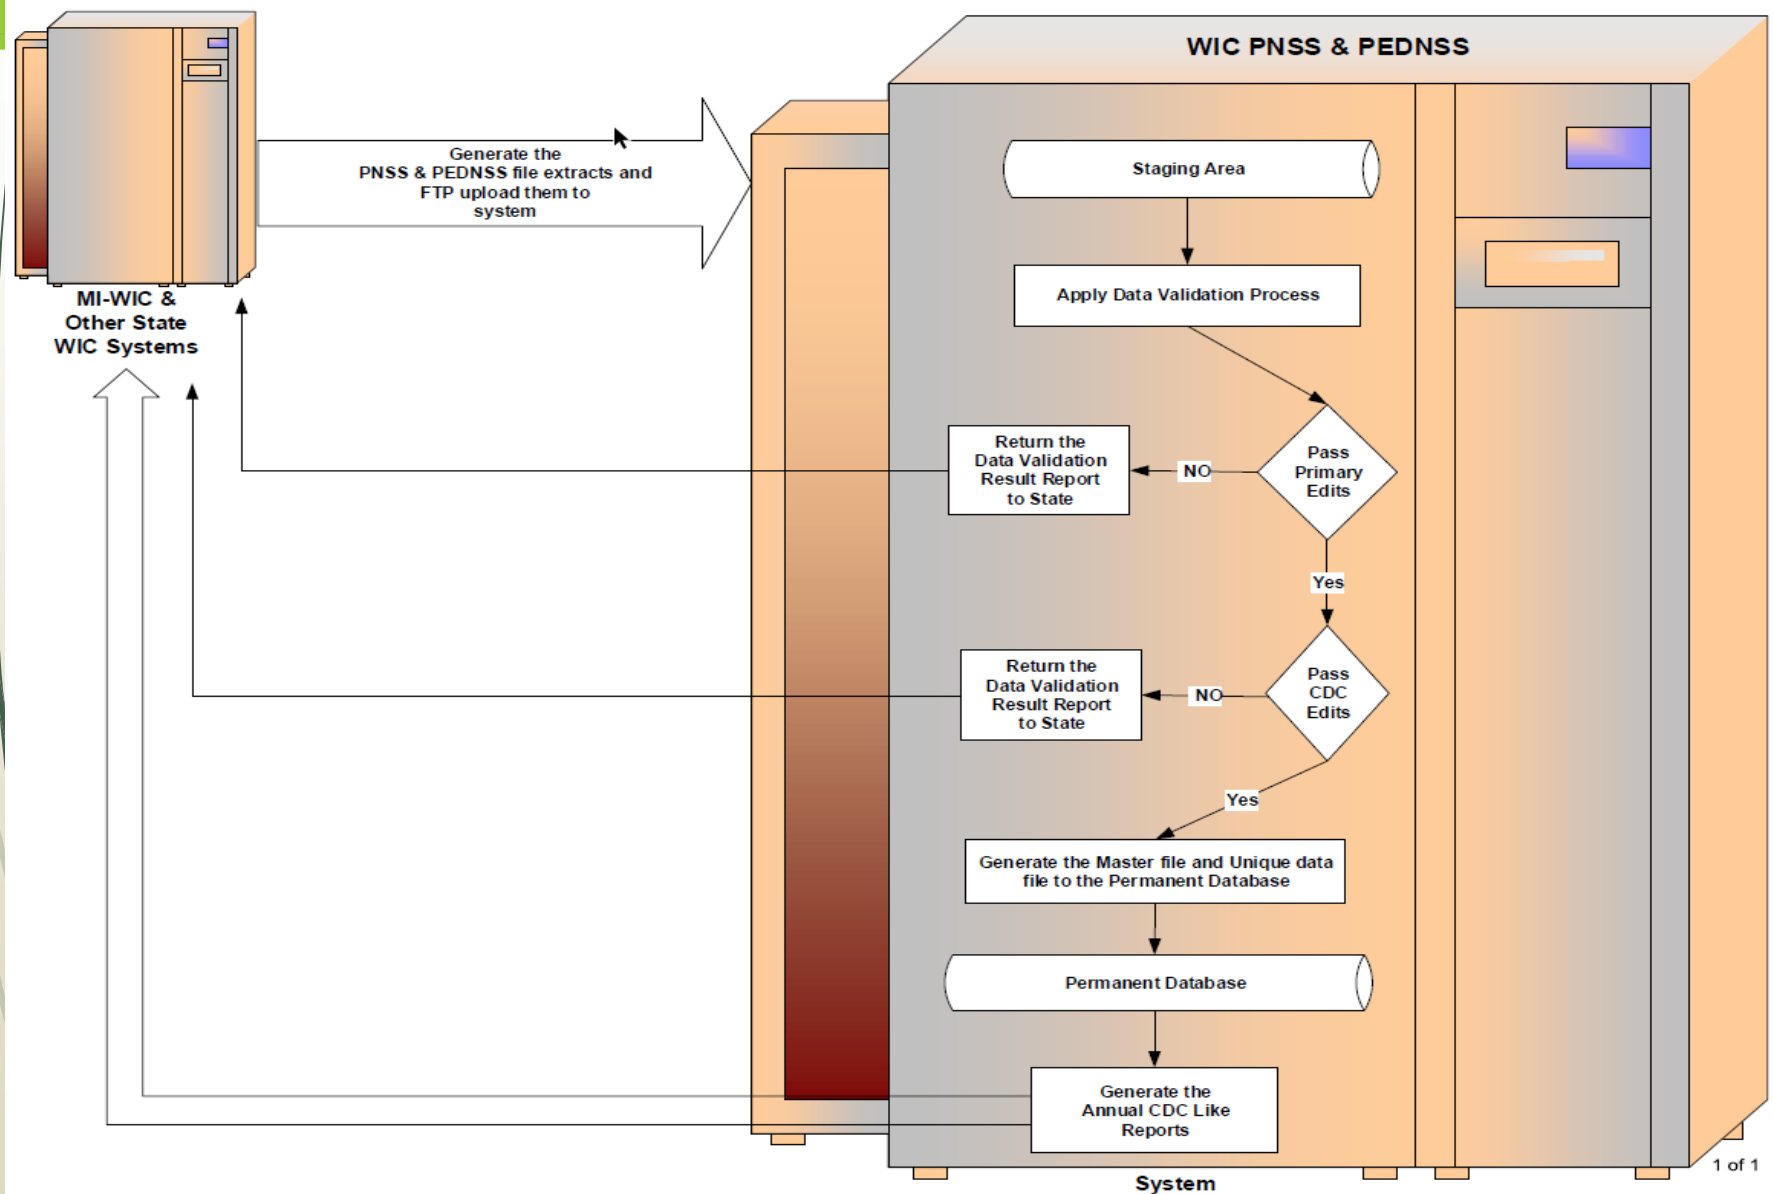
WIC PNSS & PEDNSS

MI-WIC & Other State WIC Systems

Generate the PNSS & PEDNSS file extracts and FTP upload them to system

Staging Area

Apply Data Validation Process

Pass Primary Edits

NO

Return the Data Validation Result Report to State

Yes

Pass CDC Edits

NO

Return the Data Validation Result Report to State

Yes

Generate the Master file and Unique data file to the Permanent Database

Permanent Database

Generate the Annual CDC Like Reports

System

1 of 1